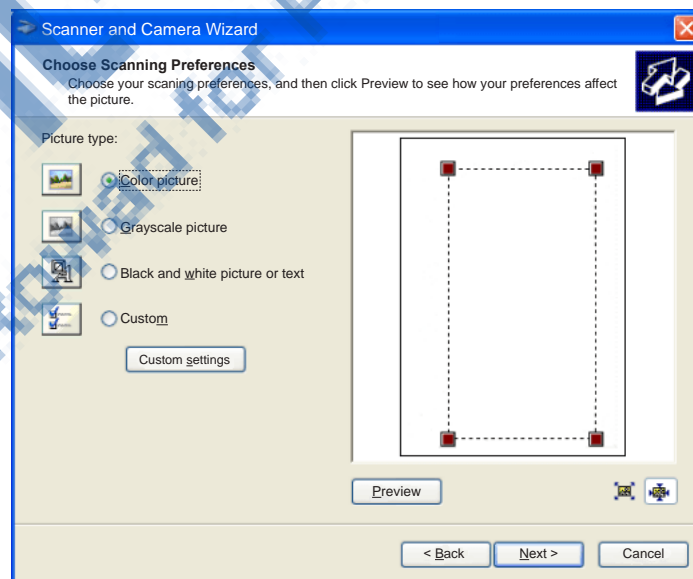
Scanner and Camera Wizard

Choose Scanning Preferences
Choose your scaning preferences, and then click Preview to see how your preferences affect the picture.

Picture type:

Color picture

Grayscale picture

Black and white picture or text

Custom

Custom settings

Preview

< Back

Next >

Cancel